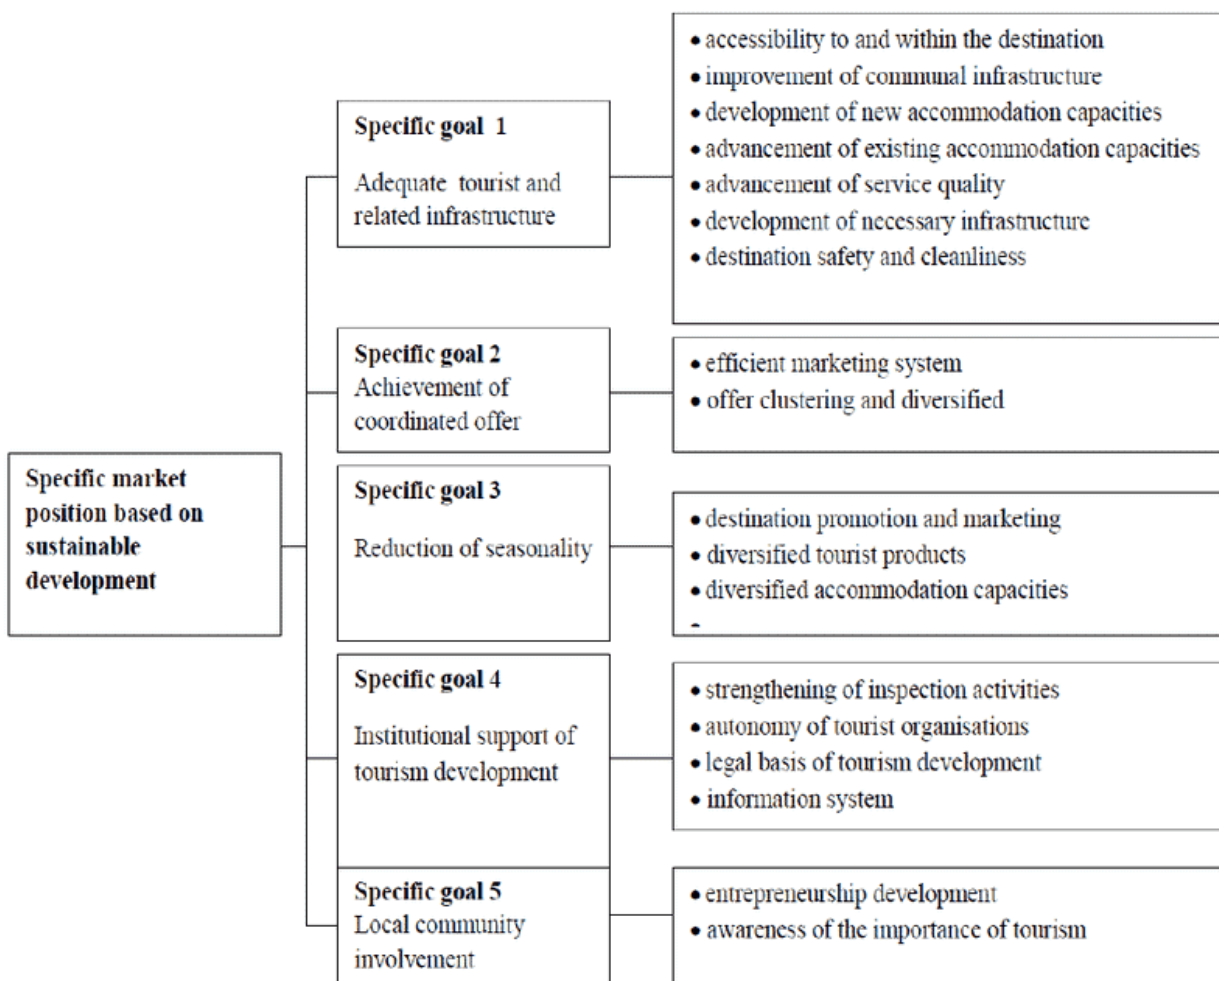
Specific market position based on sustainable development

Specific goal 1
Adequate tourist and related infrastructure

• accessibility to and within the destination
• improvement of communal infrastructure
• development of new accommodation capacities
• advancement of existing accommodation capacities
• advancement of service quality
• development of necessary infrastructure
• destination safety and cleanliness

Specific goal 2
Achievement of coordinated offer

• efficient marketing system
• offer clustering and diversified

Specific goal 3
Reduction of seasonality

• destination promotion and marketing
• diversified tourist products
• diversified accommodation capacities

Specific goal 4
Institutional support of tourism development

• strengthening of inspection activities
• autonomy of tourist organisations
• legal basis of tourism development
• information system

Specific goal 5
Local community involvement

• entrepreneurship development
• awareness of the importance of tourism